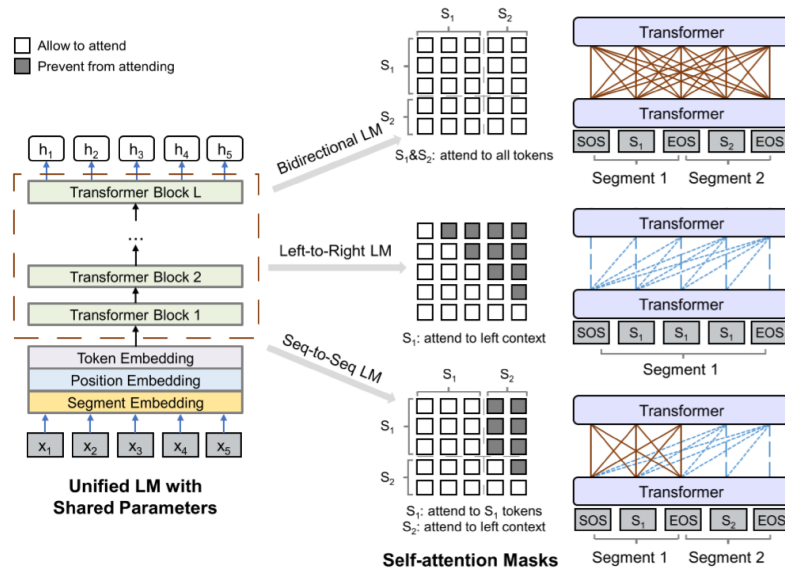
Allow to attend

Prevent from attending

$h_1$ $h_2$ $h_3$ $h_4$ $h_5$

Transformer Block L

...

Transformer Block 2

Transformer Block 1

Token Embedding

Position Embedding

Segment Embedding

$x_1$ $x_2$ $x_3$ $x_4$ $x_5$

Unified LM with Shared Parameters

Bidirectional LM

$S_1$ $S_2$

$S_1$

$S_2$

$S_1$&$S_2$: attend to all tokens

Transformer

Transformer

SOS $S_1$ EOS $S_2$ EOS

Segment 1 Segment 2

Left-to-Right LM

$S_1$: attend to left context

Transformer

Transformer

SOS $S_1$ $S_1$ $S_1$ EOS

Segment 1

Seq-to-Seq LM

$S_1$ $S_2$

$S_1$

$S_2$

$S_1$: attend to $S_1$ tokens
$S_2$: attend to left context

Transformer

Transformer

SOS $S_1$ EOS $S_2$ EOS

Segment 1 Segment 2

Self-attention Masks